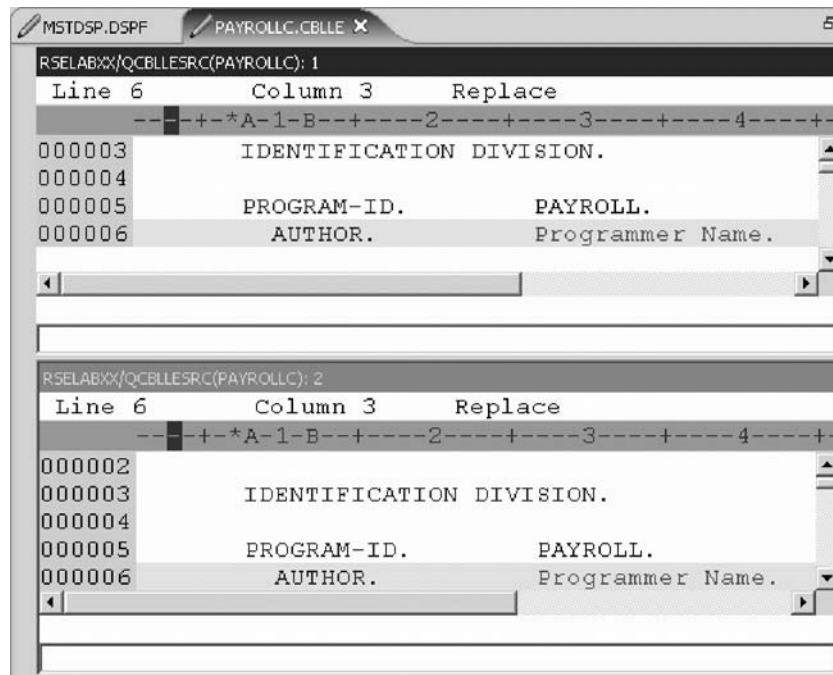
MSTDSP.DSPF
PAYROLLC.CBLLE ×

RSELABXX/QCBLLESRC(PAYROLLC): 1

Line 6 Column 3 Replace

--█-+-*A-1-B--+----2----+----3----+----4----+-

000003 IDENTIFICATION DIVISION.
000004
000005 PROGRAM-ID. PAYROLL.
000006 AUTHOR. Programmer Name.

RSELABXX/QCBLLESRC(PAYROLLC): 2

Line 6 Column 3 Replace

--█-+-*A-1-B--+----2----+----3----+----4----+-

000002
000003 IDENTIFICATION DIVISION.
000004
000005 PROGRAM-ID. PAYROLL.
000006 AUTHOR. Programmer Name.